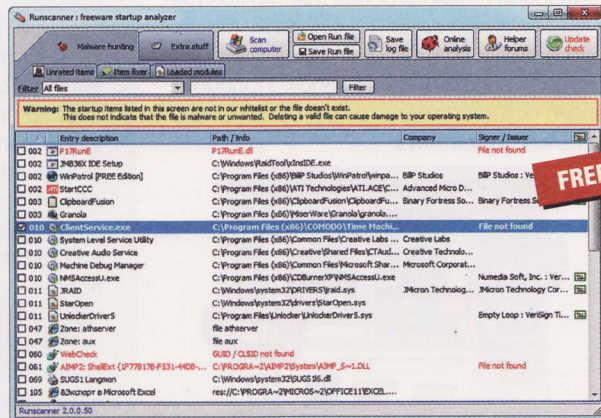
Runscanner : freeware startup analyzer

Malware hunting | Extra stuff | Scan computer | Open Run file | Save Run file | Save log file | Online analysis | Helper forums | Update check

Unrated items | Item fixer | Loaded modules

Filter All files | Filter

Warning: The startup items listed in this screen are not in our whitelist or the file doesn't exist. This does not indicate that the file is malware or unwanted. Deleting a valid file can cause damage to your operating system.

| | Entry description | Path / Info | Company | Signer / Issuer |
|---|---|---|---|---|
| 002 | P17RunE | P17RunE.dll | | File not found |
| 002 | JMB36X IDE Setup | C:\Windows\RaidTool\xInsIDE.exe | | |
| 002 | WinPatrol [FREE Edition] | C:\Program Files (x86)\BillP Studios\WinPatrol\winpa... | BillP Studios | BillP Studios : Ve... |
| 002 | StartCCC | C:\Program Files (x86)\ATI Technologies\ATI.ACE\C... | Advanced Micro D... | |
| 002 | ClipboardFusion | C:\Program Files (x86)\ClipboardFusion\ClipboardFu... | Binary Fortress So... | Binary Fortress S... |
| 003 | Granola | C:\Program Files (x86)\MiserWare\Granola\granola.... | | |
| 010 | ClientService.exe | C:\Program Files (x86)\COMODO\Time Machi... | | File not found |
| 010 | System Level Service Utility | C:\Program Files (x86)\Common Files\Creative Labs ... | Creative Labs | |
| 010 | Creative Audio Service | C:\Program Files (x86)\Creative\Shared Files\CTAud... | Creative Technolo... | |
| 010 | Machine Debug Manager | C:\Program Files (x86)\Common Files\Microsoft Shar... | Microsoft Corporat... | |
| 010 | NMSAccessU.exe | C:\Program Files (x86)\CDBurnerXP\NMSAccessU.exe | | Numedia Soft, Inc. : Ver... |
| 011 | JRAID | C:\Windows\system32\DRIVERS\jraid.sys | JMicron Technolog... | JMicron Technology Cor... |
| 011 | StarOpen | C:\Windows\system32\drivers\StarOpen.sys | | |
| 011 | UnlockerDriver5 | C:\Program Files\Unlocker\UnlockerDriver5.sys | | Empty Loop : VeriSign Ti... |
| 047 | Zone: athserver | file athserver | | |
| 047 | Zone: aux | file aux | | |
| 060 | WebCheck | GUID / CLSID not found | | |
| 061 | AIMP2: ShellExt {1F77B17B-F531-44D8-... | C:\PROGRA~2\AIMP2\System\AIMP2_S~1.DLL | | File not found |
| 069 | SUGS1 Langmon | C:\Windows\system32\SUGS16.dll | | |
| 105 | &Экспорт в Microsoft Excel | res://C:\PROGRA~2\MICROS~2\OFFICE11\EXCEL.... | | |

FREE

Runscanner 2.0.0.50